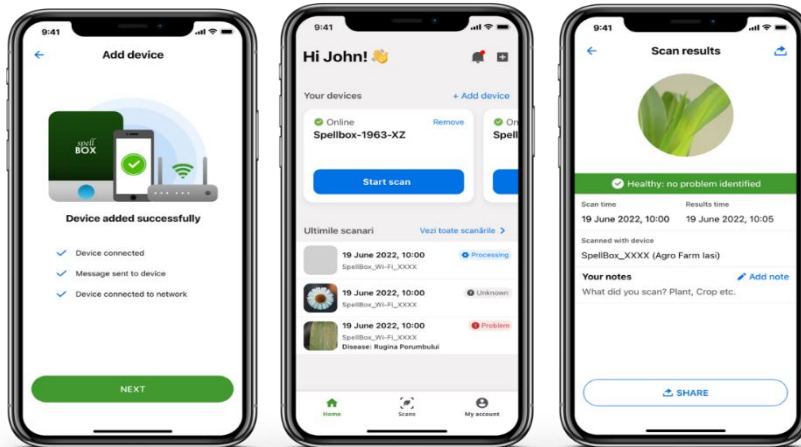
9:41

Add device

spell BOX

Device added successfully

Device connected

Message sent to device

Device connected to network

NEXT

9:41

Hi John! 👋

Your devices

+ Add device

Online

Remove

Spellbox-1963-XZ

Spell

Start scan

Ultimile scanari

Vezi toate scanările >

19 June 2022, 10:00

Processing

SpellBox_Wi-Fi_XXXX

19 June 2022, 10:00

Unknown

SpellBox_Wi-Fi_XXXX

19 June 2022, 10:00

Problem

SpellBox_Wi-Fi_XXXX

Disease: Rugina Porumbului

Home

Scans

My account

9:41

Scan results

Healthy: no problem identified

Scan time

19 June 2022, 10:00

Results time

19 June 2022, 10:05

Scanned with device

SpellBox_XXXX (Agro Farm Iasi)

Your notes

Add note

What did you scan? Plant, Crop etc.

SHARE